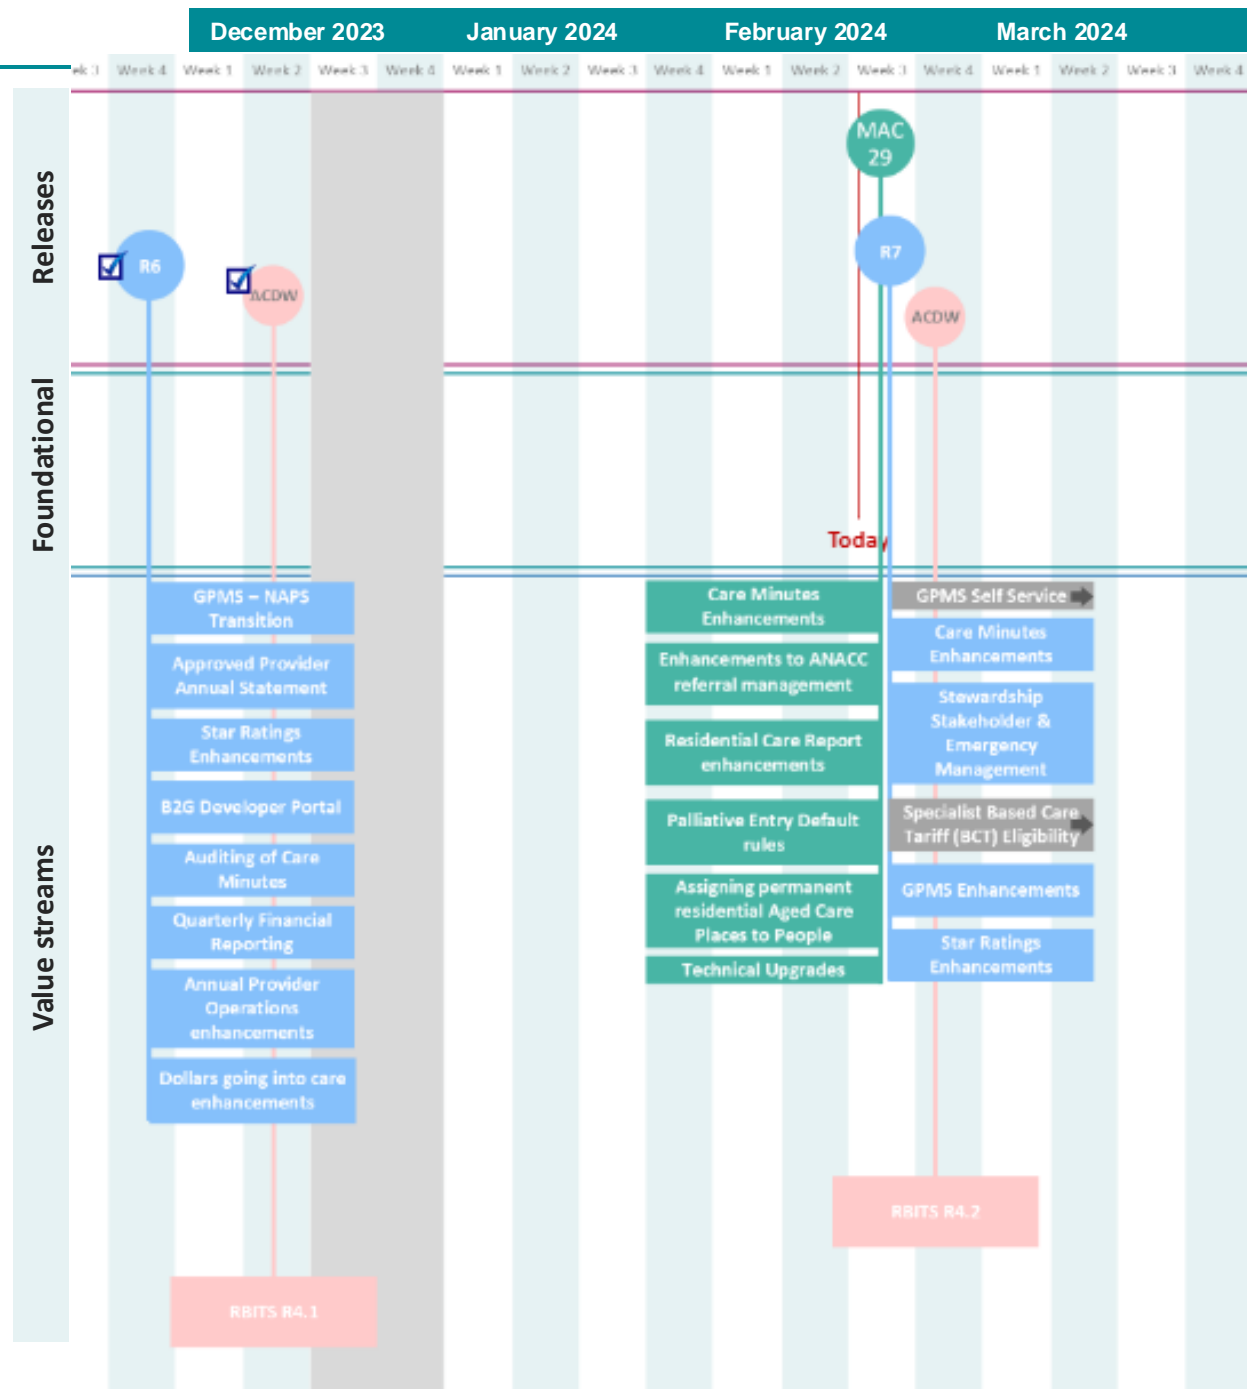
December 2023 January 2024 February 2024 March 2024

ek 3 Week 4 Week 1 Week 2 Week 3 Week 4 Week 1 Week 2 Week 3 Week 4 Week 1 Week 2 Week 3 Week 4 Week 1 Week 2 Week 3 Week 4

Releases

Foundational

Value streams

MAC 29

R6

ACDW

R7

ACDW

Today

GPMS – NAPS Transition

Approved Provider Annual Statement

Star Ratings Enhancements

B2G Developer Portal

Auditing of Care Minutes

Quarterly Financial Reporting

Annual Provider Operations enhancements

Dollars going into care enhancements

RBITS R4.1

Care Minutes Enhancements

Enhancements to ANACC referral management

Residential Care Report enhancements

Palliative Entry Default rules

Assigning permanent residential Aged Care Places to People

Technical Upgrades

GPMS Self Service

Care Minutes Enhancements

Stewardship Stakeholder & Emergency Management

Specialist Based Care Tariff (BCT) Eligibility

GPMS Enhancements

Star Ratings Enhancements

RBITS R4.2